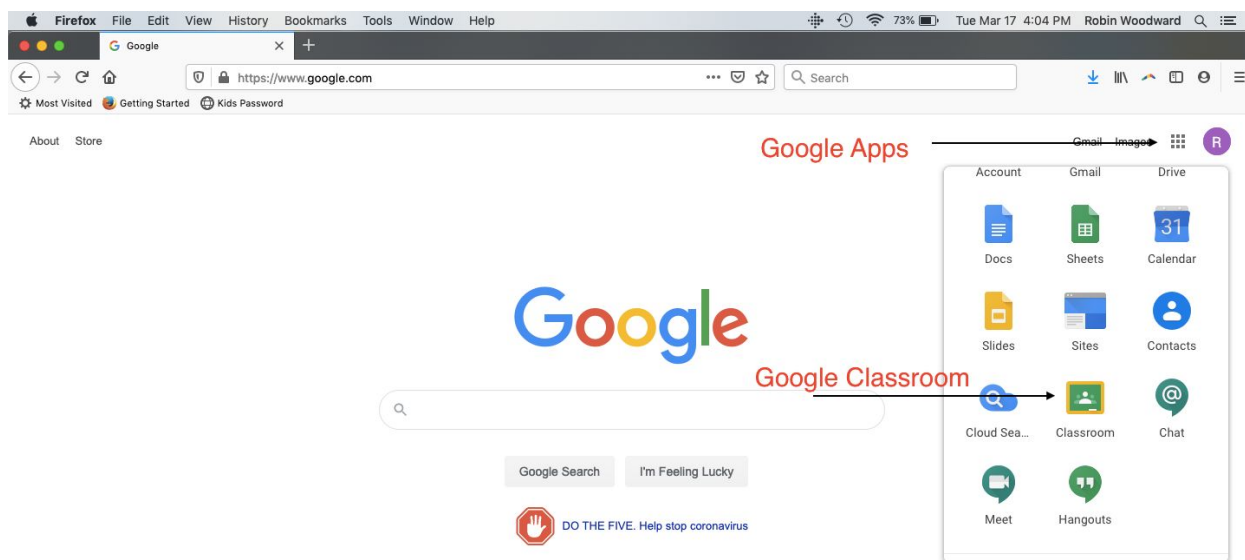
Firefox File Edit View History Bookmarks Tools Window Help
73% Tue Mar 17 4:04 PM Robin Woodward

Google

https://www.google.com
Search

Most Visited Getting Started Kids Password

About Store

Google Apps

Gmail Images R

Account Gmail Drive

Docs Sheets 31 Calendar

Slides Sites Contacts

Google Classroom

Cloud Sea... Classroom Chat

Meet Hangouts

Google

Google Search I'm Feeling Lucky

DO THE FIVE. Help stop coronavirus